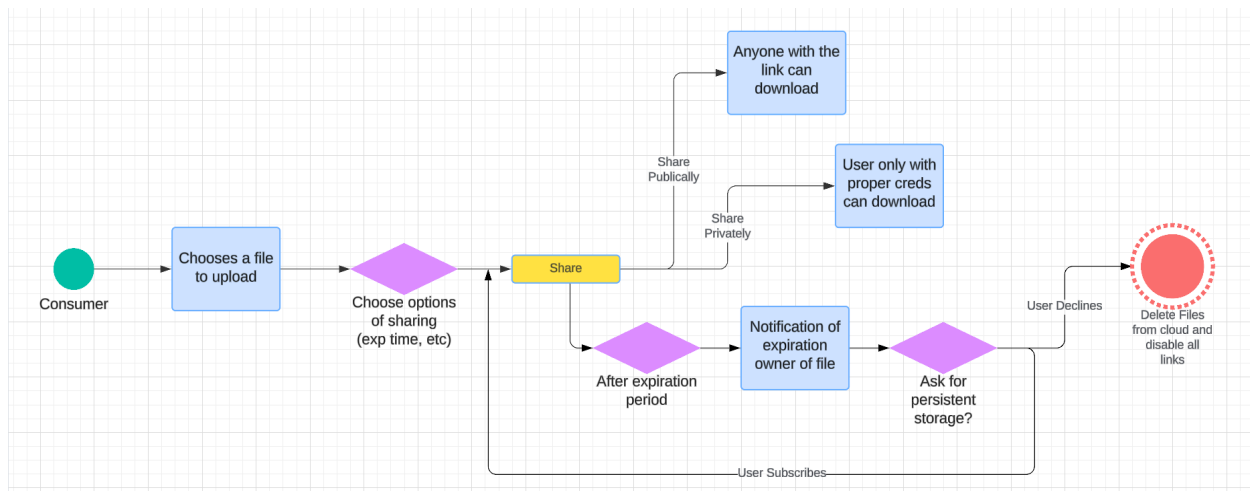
Consumer

Chooses a file to upload

Choose options of sharing (exp time, etc)

Share

Share Publically

Anyone with the link can download

Share Privately

User only with proper creds can download

After expiration period

Notification of expiration owner of file

Ask for persistent storage?

User Declines

Delete Files from cloud and disable all links

User Subscribes